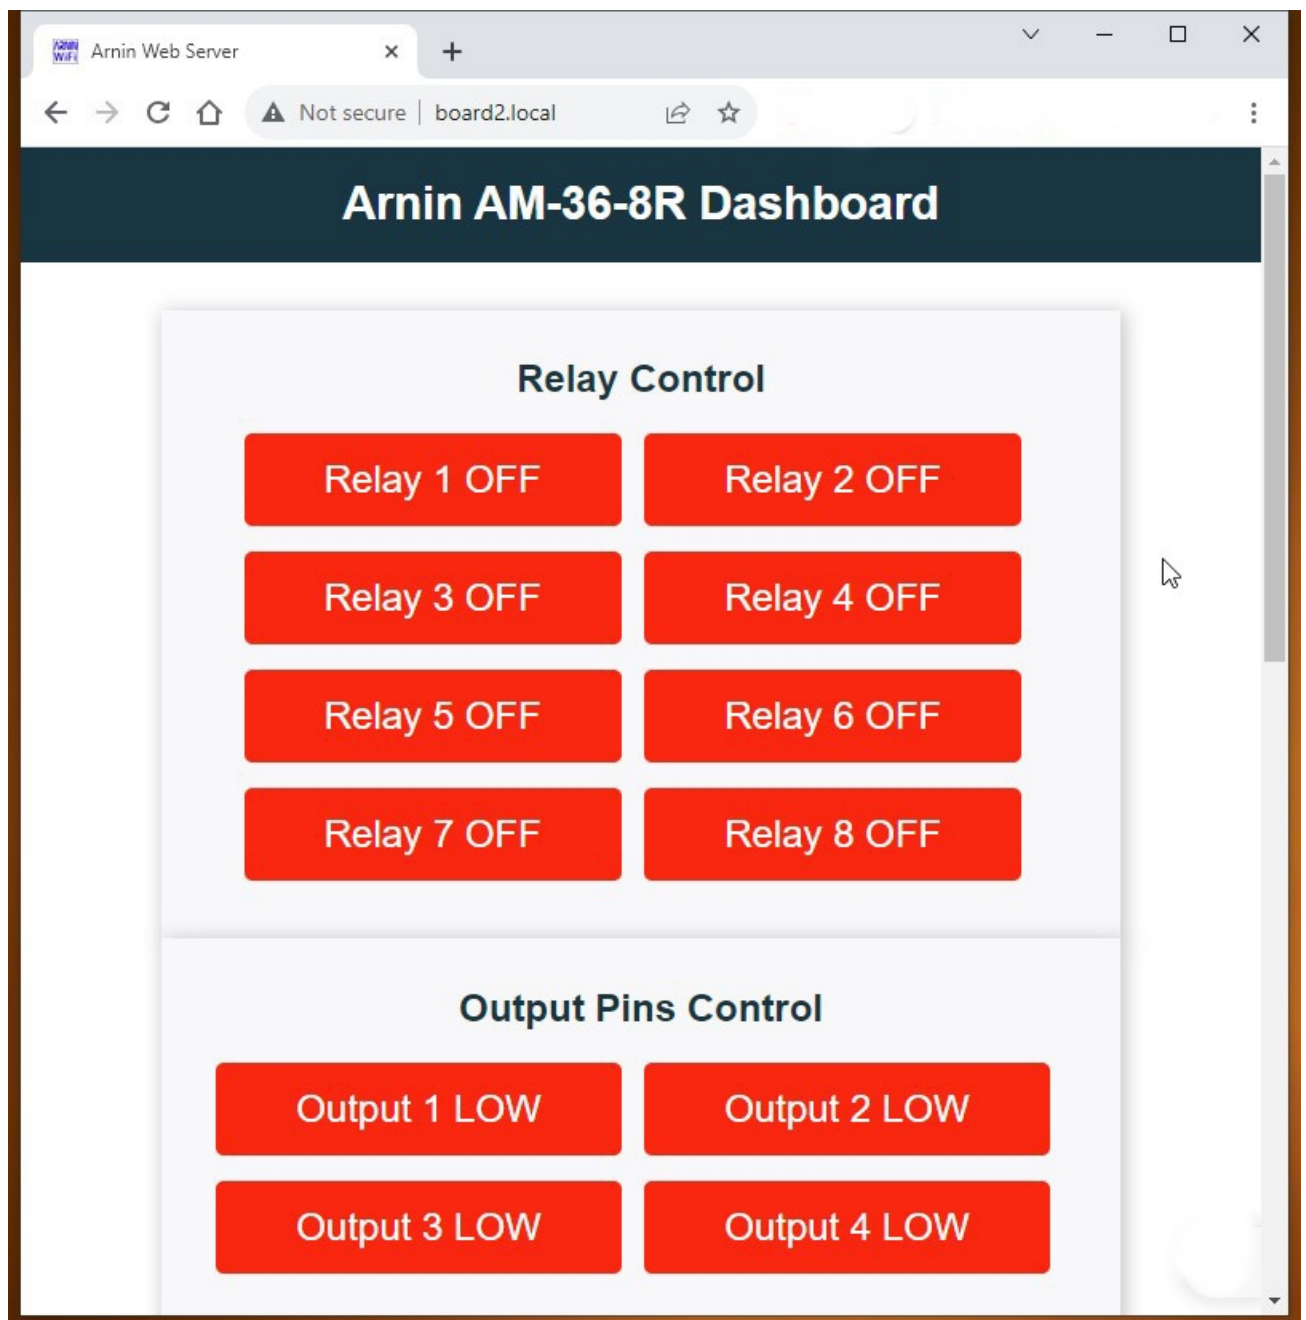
Arnin Web Server

Not secure | board2.local

Arnin AM-36-8R Dashboard

Relay Control

Relay 1 OFF
Relay 2 OFF
Relay 3 OFF
Relay 4 OFF
Relay 5 OFF
Relay 6 OFF
Relay 7 OFF
Relay 8 OFF

Output Pins Control

Output 1 LOW
Output 2 LOW
Output 3 LOW
Output 4 LOW